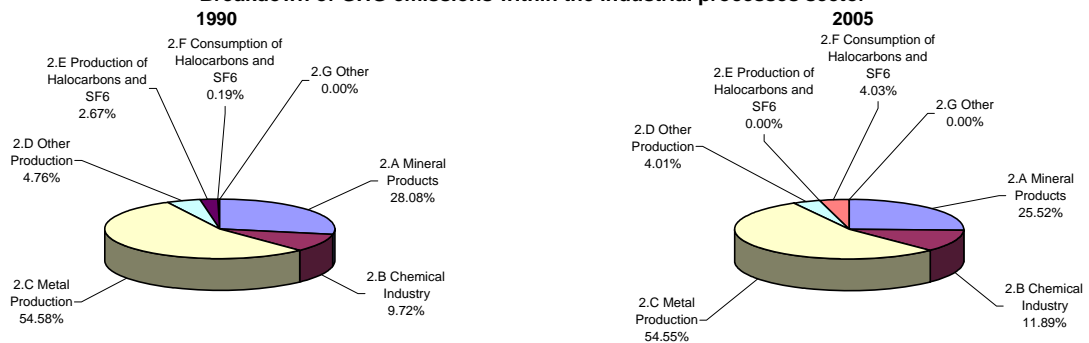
Breakdown of GHG emissions within the industrial processes sector

1990

2.F Consumption of Halocarbons and SF6 0.19%

2.E Production of Halocarbons and SF6 2.67%

2.G Other 0.00%

2.D Other Production 4.76%

2.A Mineral Products 28.08%

2.C Metal Production 54.58%

2.B Chemical Industry 9.72%

2005

2.F Consumption of Halocarbons and SF6 4.03%

2.E Production of Halocarbons and SF6 0.00%

2.G Other 0.00%

2.D Other Production 4.01%

2.A Mineral Products 25.52%

2.C Metal Production 54.55%

2.B Chemical Industry 11.89%